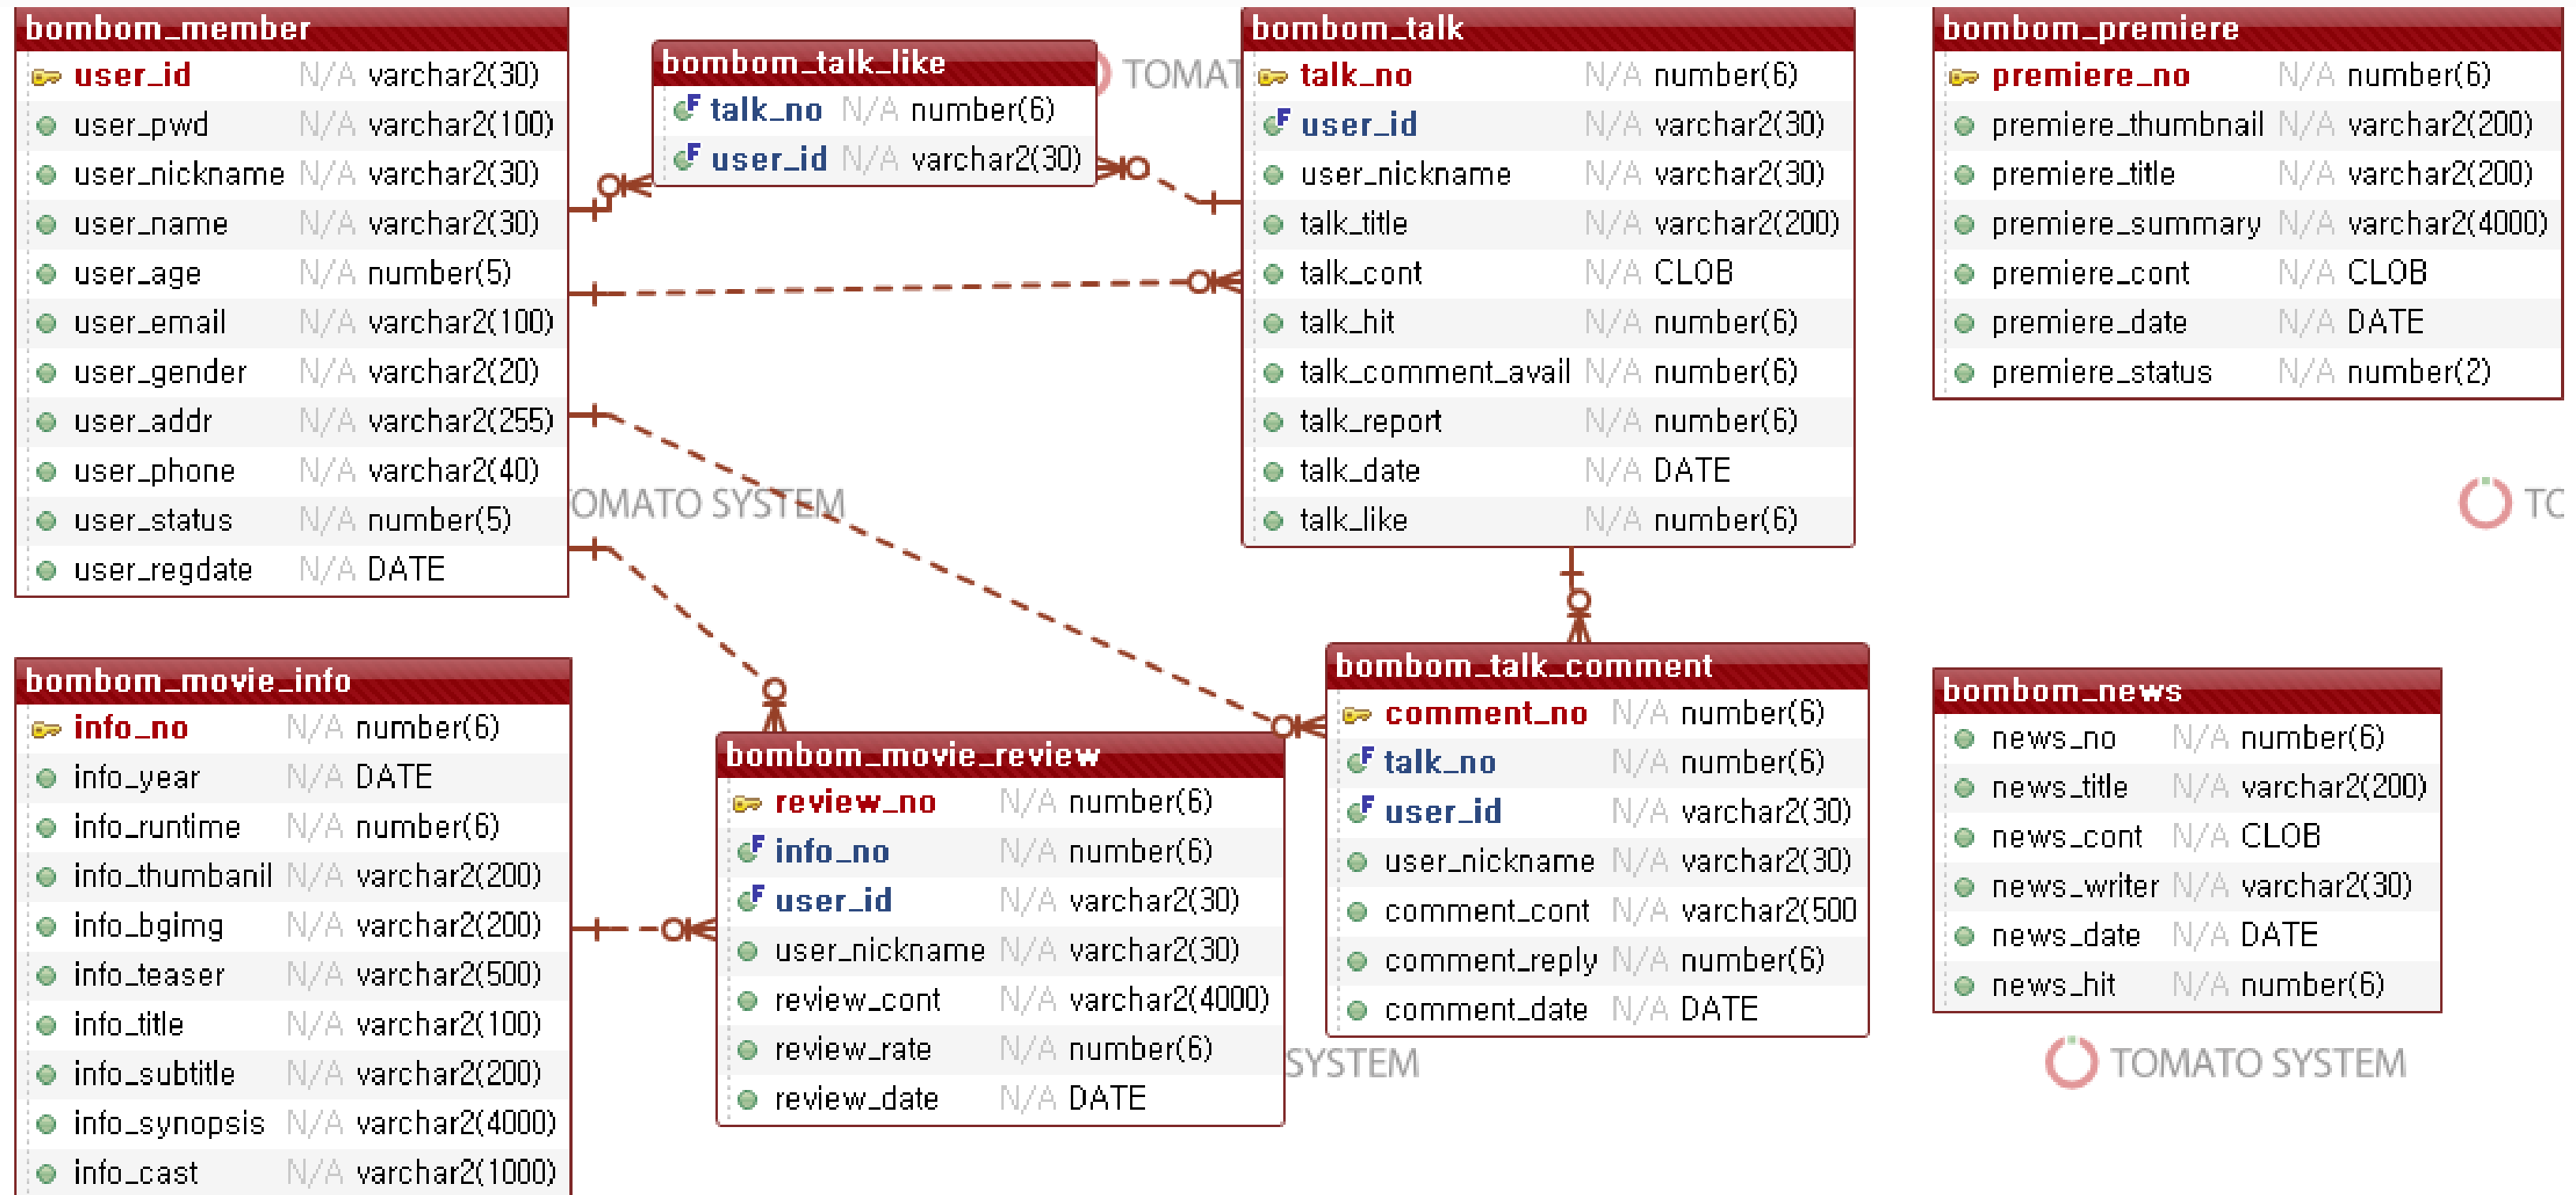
bombom_member

| | | |
|---|---|---|
| user_id | N/A | varchar2(30) |
| user_pwd | N/A | varchar2(100) |
| user_nickname | N/A | varchar2(30) |
| user_name | N/A | varchar2(30) |
| user_age | N/A | number(5) |
| user_email | N/A | varchar2(100) |
| user_gender | N/A | varchar2(20) |
| user_addr | N/A | varchar2(255) |
| user_phone | N/A | varchar2(40) |
| user_status | N/A | number(5) |
| user_regdate | N/A | DATE |

bombom_talk_like

| | | |
|---|---|---|
| talk_no | N/A | number(6) |
| user_id | N/A | varchar2(30) |

TOMAT

bombom_talk

| | | |
|---|---|---|
| talk_no | N/A | number(6) |
| user_id | N/A | varchar2(30) |
| user_nickname | N/A | varchar2(30) |
| talk_title | N/A | varchar2(200) |
| talk_cont | N/A | CLOB |
| talk_hit | N/A | number(6) |
| talk_comment_avail | N/A | number(6) |
| talk_report | N/A | number(6) |
| talk_date | N/A | DATE |
| talk_like | N/A | number(6) |

bombom_premiere

| | | |
|---|---|---|
| premiere_no | N/A | number(6) |
| premiere_thumbnail | N/A | varchar2(200) |
| premiere_title | N/A | varchar2(200) |
| premiere_summary | N/A | varchar2(4000) |
| premiere_cont | N/A | CLOB |
| premiere_date | N/A | DATE |
| premiere_status | N/A | number(2) |

OMATO SYSTEM

TO

bombom_movie_info

| | | |
|---|---|---|
| info_no | N/A | number(6) |
| info_year | N/A | DATE |
| info_runtime | N/A | number(6) |
| info_thumbanil | N/A | varchar2(200) |
| info_bgimg | N/A | varchar2(200) |
| info_teaser | N/A | varchar2(500) |
| info_title | N/A | varchar2(100) |
| info_subtitle | N/A | varchar2(200) |
| info_synopsis | N/A | varchar2(4000) |
| info_cast | N/A | varchar2(1000) |

bombom_movie_review

| | | |
|---|---|---|
| review_no | N/A | number(6) |
| info_no | N/A | number(6) |
| user_id | N/A | varchar2(30) |
| user_nickname | N/A | varchar2(30) |
| review_cont | N/A | varchar2(4000) |
| review_rate | N/A | number(6) |
| review_date | N/A | DATE |

bombom_talk_comment

| | | |
|---|---|---|
| comment_no | N/A | number(6) |
| talk_no | N/A | number(6) |
| user_id | N/A | varchar2(30) |
| user_nickname | N/A | varchar2(30) |
| comment_cont | N/A | varchar2(500 |
| comment_reply | N/A | number(6) |
| comment_date | N/A | DATE |

SYSTEM

bombom_news

| | | |
|---|---|---|
| news_no | N/A | number(6) |
| news_title | N/A | varchar2(200) |
| news_cont | N/A | CLOB |
| news_writer | N/A | varchar2(30) |
| news_date | N/A | DATE |
| news_hit | N/A | number(6) |

TOMATO SYSTEM